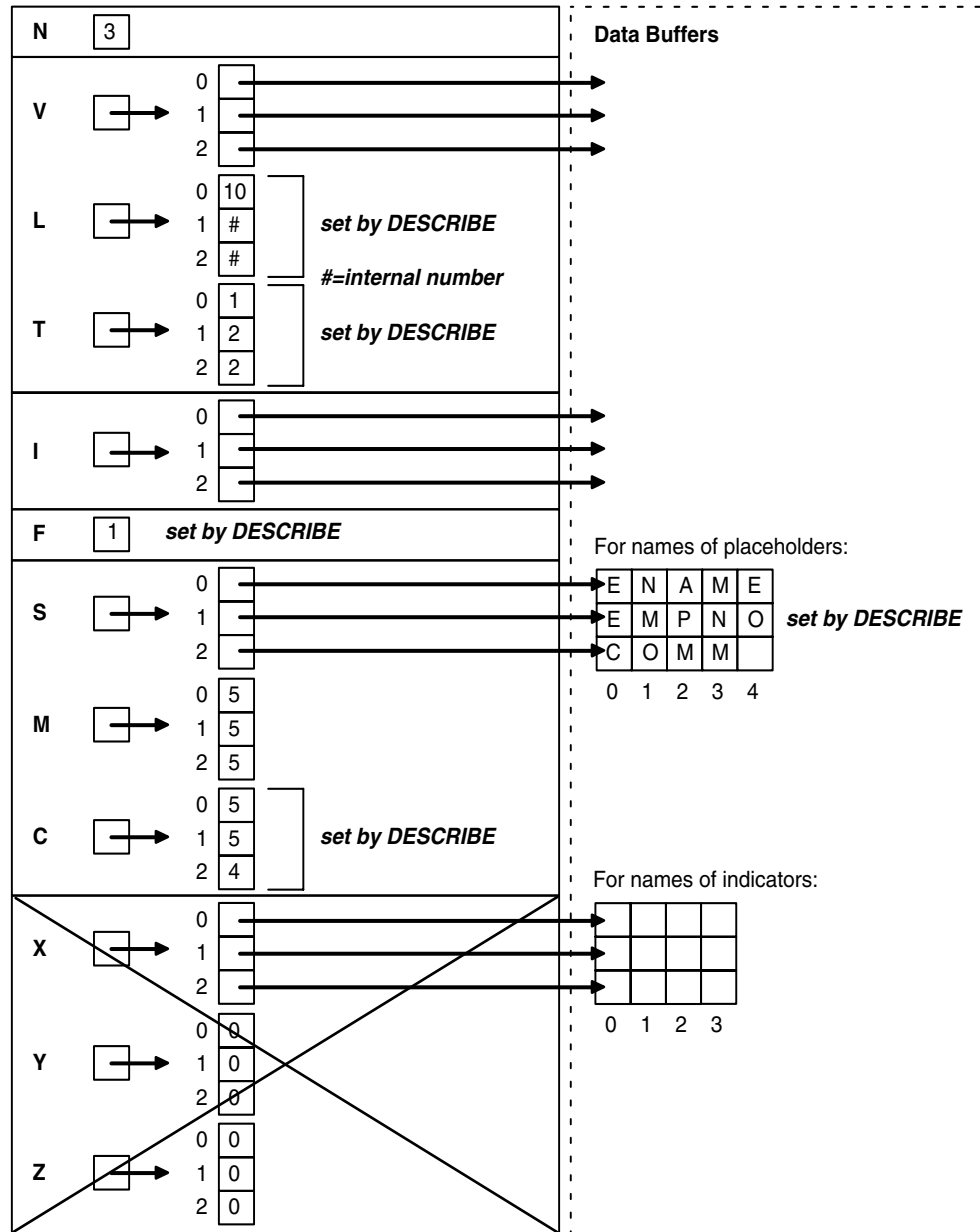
N 3

Data Buffers

V
0
1
2

L
0 10
1 #
2 #
set by DESCRIBE

#=internal number

T
0 1
1 2
2 2
set by DESCRIBE

I
0
1
2

F 1 set by DESCRIBE

For names of placeholders:

S
0
1
2

| E | N | A | M | E |
|---|---|---|---|---|
| E | M | P | N | O |
| C | O | M | M |  |

0 1 2 3 4

set by DESCRIBE

M
0 5
1 5
2 5

C
0 5
1 5
2 4
set by DESCRIBE

For names of indicators:

X
0
1
2

|  |  |  |  |
|---|---|---|---|
|  |  |  |  |
|  |  |  |  |

0 1 2 3

Y
0 0
1 0
2 0

Z
0 0
1 0
2 0